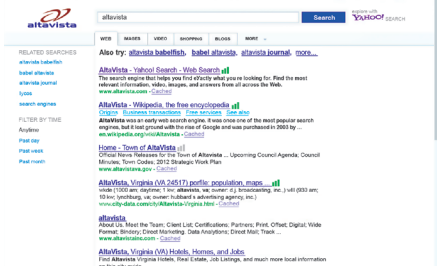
altavista

altavista

Search

explore with YAHOO! SEARCH

WEB IMAGES VIDEO SHOPPING BLOGS MORE

RELATED SEARCHES

altavista babelfish

babel altavista

altavista journal

lycos

search engines

FILTER BY TIME

Anytime

Past day

Past week

Past month

Also try: altavista babelfish, babel altavista, altavista journal, more...

AltaVista - Yahoo! Search - Web Search

The search engine that helps you find exactly what you're looking for. Find the most relevant information, video, images, and answers from all across the Web.

www.altavista.com - Cached

AltaVista - Wikipedia, the free encyclopedia

Origins Business transactions Free services See also

AltaVista was an early web search engine. It was once one of the most popular search engines, but it lost ground with the rise of Google and was purchased in 2003 by ...

en.wikipedia.org/wiki/AltaVista - Cached

Home - Town of AltaVista

Read Latest News Releases for the town of Altavista ... Upcoming Council Agenda; Council Minutes; Town Codes; 2012 Strategic Work Plan

www.altavistava.gov - Cached

AltaVista, Virginia (VA 24517) profile: population, maps ...

vlode (1000 am; daytime; 1 kw; altavista, va; owner: d.j. broadcasting, inc.) wkpa (930 am; 10 kw; lynchburg, va; owner: hubbard s advertising agency, inc.)

www.city-data.com/city/Altavista-Virginia.html - Cached

altavista

About Us. Meet the Team; Client List; Certifications; Partners; Print. Offset; Digital; Wide Format; Bindery; Direct Marketing. Data Analytics; Direct Mail; Track ...

www.altavistainc.com - Cached

AltaVista, Virginia (VA) Hotels, Homes, and Jobs

Find Altavista Virginia Hotels, Real Estate, Job Listings, and much more local information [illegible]